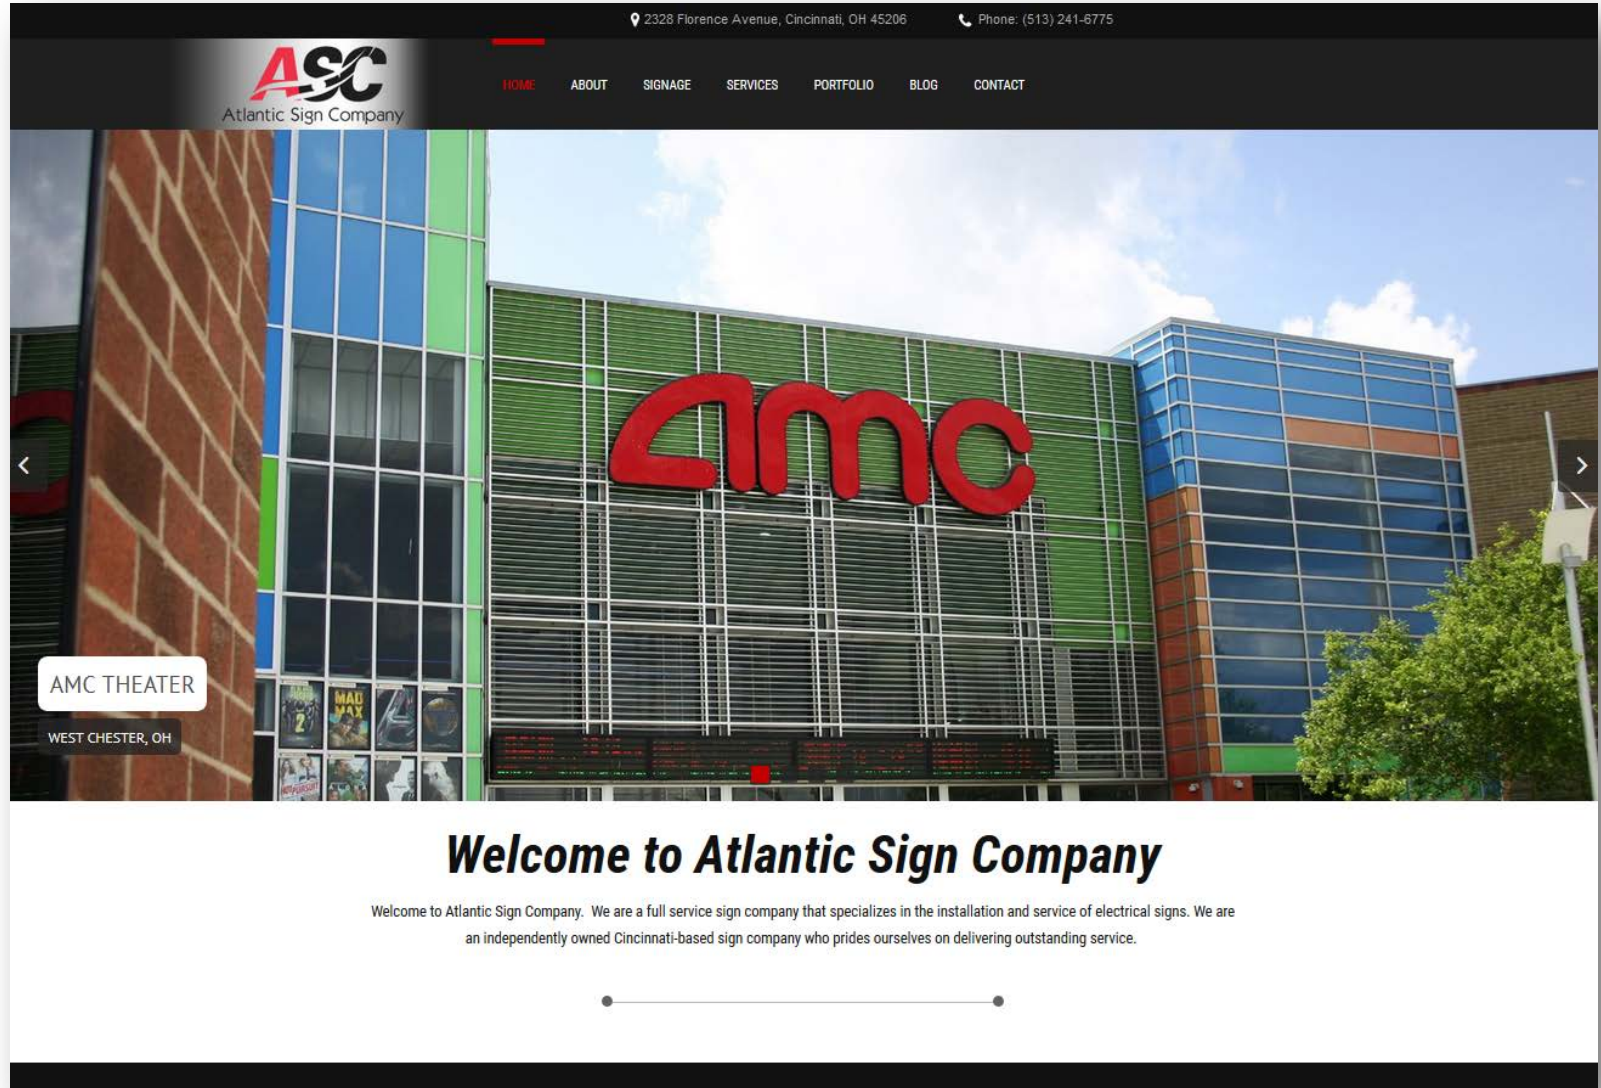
2328 Florence Avenue, Cincinnati, OH 45206

Phone: (513) 241-6775

ASC
Atlantic Sign Company

HOME ABOUT SIGNAGE SERVICES PORTFOLIO BLOG CONTACT

amc

AMC THEATER

WEST CHESTER, OH

Welcome to Atlantic Sign Company

Welcome to Atlantic Sign Company. We are a full service sign company that specializes in the installation and service of electrical signs. We are an independently owned Cincinnati-based sign company who prides ourselves on delivering outstanding service.